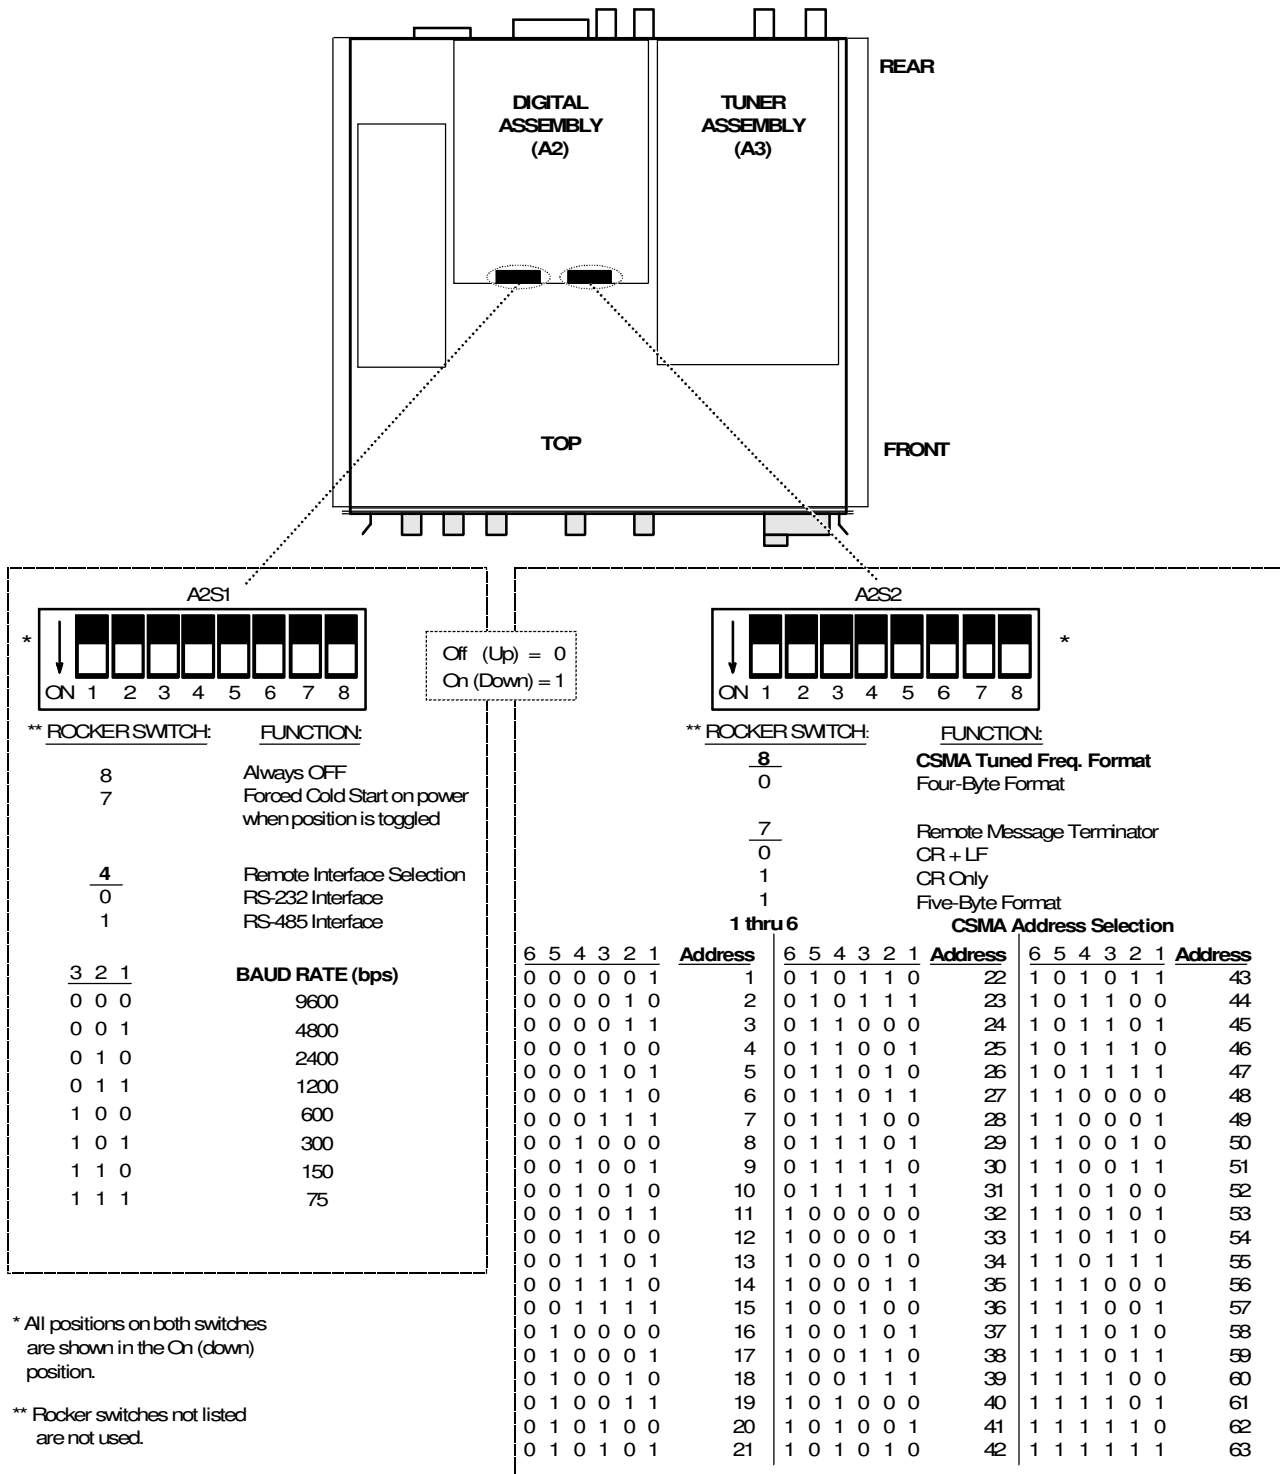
REAR

DIGITAL ASSEMBLY (A2)

TUNER ASSEMBLY (A3)

TOP

FRONT

A2S1

*

ON 1 2 3 4 5 6 7 8

Off (Up) = 0
On (Down) = 1

A2S2

*

ON 1 2 3 4 5 6 7 8

** ROCKER SWITCH: FUNCTION:

8 Always OFF
7 Forced Cold Start on power when position is toggled

4 Remote Interface Selection
0 RS-232 Interface
1 RS-485 Interface

| 3 2 1 | BAUD RATE (bps) |
|---|---|
| 0 0 0 | 9600 |
| 0 0 1 | 4800 |
| 0 1 0 | 2400 |
| 0 1 1 | 1200 |
| 1 0 0 | 600 |
| 1 0 1 | 300 |
| 1 1 0 | 150 |
| 1 1 1 | 75 |

** ROCKER SWITCH: FUNCTION:

8 CSMA Tuned Freq. Format
0 Four-Byte Format

7 Remote Message Terminator
0 CR + LF
1 CR Only
1 Five-Byte Format

1 thru 6 CSMA Address Selection

| 6 5 4 3 2 1 | Address | 6 5 4 3 2 1 | Address | 6 5 4 3 2 1 | Address |
|---|---|---|---|---|---|
| 0 0 0 0 0 1 | 1 | 0 1 0 1 1 0 | 22 | 1 0 1 0 1 1 | 43 |
| 0 0 0 0 1 0 | 2 | 0 1 0 1 1 1 | 23 | 1 0 1 1 0 0 | 44 |
| 0 0 0 0 1 1 | 3 | 0 1 1 0 0 0 | 24 | 1 0 1 1 0 1 | 45 |
| 0 0 0 1 0 0 | 4 | 0 1 1 0 0 1 | 25 | 1 0 1 1 1 0 | 46 |
| 0 0 0 1 0 1 | 5 | 0 1 1 0 1 0 | 26 | 1 0 1 1 1 1 | 47 |
| 0 0 0 1 1 0 | 6 | 0 1 1 0 1 1 | 27 | 1 1 0 0 0 0 | 48 |
| 0 0 0 1 1 1 | 7 | 0 1 1 1 0 0 | 28 | 1 1 0 0 0 1 | 49 |
| 0 0 1 0 0 0 | 8 | 0 1 1 1 0 1 | 29 | 1 1 0 0 1 0 | 50 |
| 0 0 1 0 0 1 | 9 | 0 1 1 1 1 0 | 30 | 1 1 0 0 1 1 | 51 |
| 0 0 1 0 1 0 | 10 | 0 1 1 1 1 1 | 31 | 1 1 0 1 0 0 | 52 |
| 0 0 1 0 1 1 | 11 | 1 0 0 0 0 0 | 32 | 1 1 0 1 0 1 | 53 |
| 0 0 1 1 0 0 | 12 | 1 0 0 0 0 1 | 33 | 1 1 0 1 1 0 | 54 |
| 0 0 1 1 0 1 | 13 | 1 0 0 0 1 0 | 34 | 1 1 0 1 1 1 | 55 |
| 0 0 1 1 1 0 | 14 | 1 0 0 0 1 1 | 35 | 1 1 1 0 0 0 | 56 |
| 0 0 1 1 1 1 | 15 | 1 0 0 1 0 0 | 36 | 1 1 1 0 0 1 | 57 |
| 0 1 0 0 0 0 | 16 | 1 0 0 1 0 1 | 37 | 1 1 1 0 1 0 | 58 |
| 0 1 0 0 0 1 | 17 | 1 0 0 1 1 0 | 38 | 1 1 1 0 1 1 | 59 |
| 0 1 0 0 1 0 | 18 | 1 0 0 1 1 1 | 39 | 1 1 1 1 0 0 | 60 |
| 0 1 0 0 1 1 | 19 | 1 0 1 0 0 0 | 40 | 1 1 1 1 0 1 | 61 |
| 0 1 0 1 0 0 | 20 | 1 0 1 0 0 1 | 41 | 1 1 1 1 1 0 | 62 |
| 0 1 0 1 0 1 | 21 | 1 0 1 0 1 0 | 42 | 1 1 1 1 1 1 | 63 |

* All positions on both switches are shown in the On (down) position.

** Rocker switches not listed are not used.